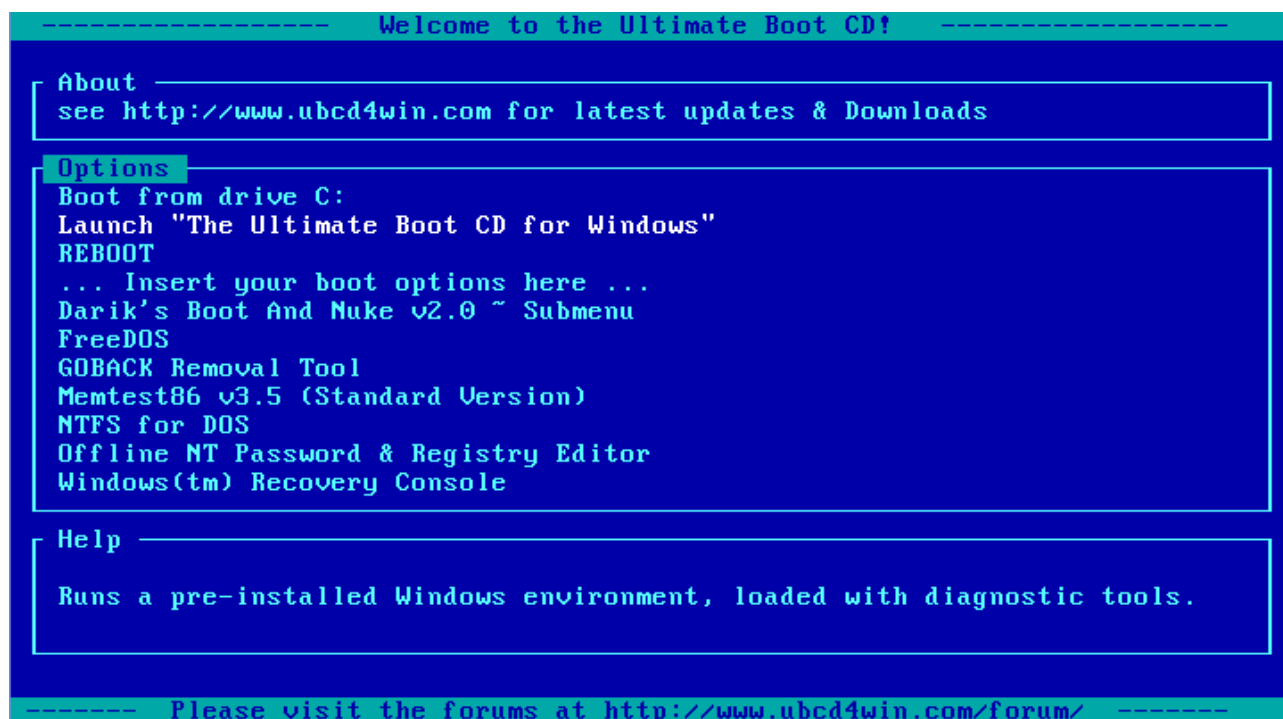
------------------ Welcome to the Ultimate Boot CD! ------------------

About
see http://www.ubcd4win.com for latest updates & Downloads

Options
Boot from drive C:
Launch "The Ultimate Boot CD for Windows"
REBOOT
... Insert your boot options here ...
Darik's Boot And Nuke v2.0 ~ Submenu
FreeDOS
GOBACK Removal Tool
Memtest86 v3.5 (Standard Version)
NTFS for DOS
Offline NT Password & Registry Editor
Windows(tm) Recovery Console

Help
Runs a pre-installed Windows environment, loaded with diagnostic tools.

------- Please visit the forums at http://www.ubcd4win.com/forum/ -------